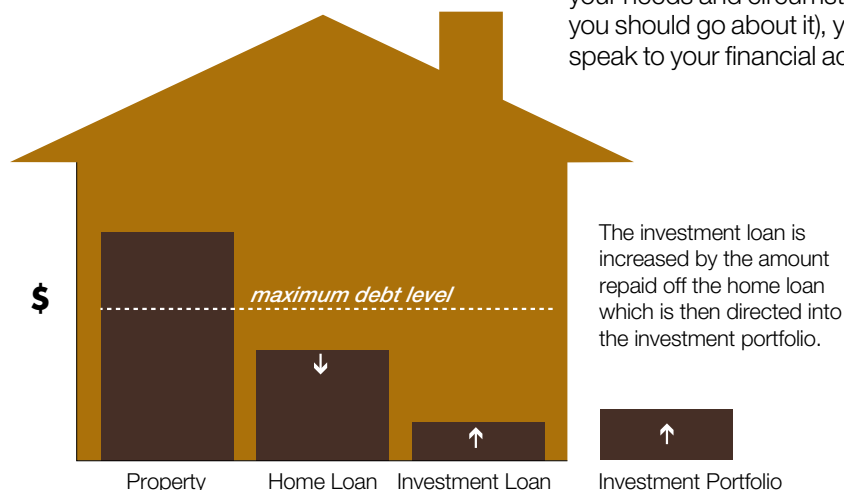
your needs and circumst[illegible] you should go about it), y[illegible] speak to your financial ad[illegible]

$

maximum debt level

↓

↑

The investment loan is increased by the amount repaid off the home loan which is then directed into the investment portfolio.

↑

Property

Home Loan

Investment Loan

Investment Portfolio